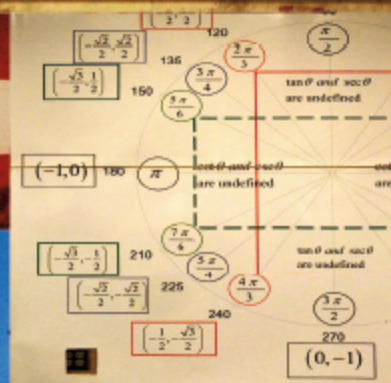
$\left(-\frac{1}{2}, \frac{\sqrt{3}}{2}\right)$ 120

$\left(-\frac{\sqrt{2}}{2}, \frac{\sqrt{2}}{2}\right)$ 135

$\left(-\frac{\sqrt{3}}{2}, \frac{1}{2}\right)$ 150

$\frac{2\pi}{3}$

$\frac{3\pi}{4}$

$\frac{5\pi}{6}$

$\frac{\pi}{2}$

$\tan\theta$ and $\sec\theta$ are undefined

$(-1,0)$ 180 $\pi$

$\cot\theta$ and $\csc\theta$ are undefined

$\cot\theta$ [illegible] are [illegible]

$\frac{7\pi}{6}$

$\frac{5\pi}{4}$

$\frac{4\pi}{3}$

$\left(-\frac{\sqrt{3}}{2}, -\frac{1}{2}\right)$ 210

$\left(-\frac{\sqrt{2}}{2}, -\frac{\sqrt{2}}{2}\right)$ 225

240

$\left(-\frac{1}{2}, -\frac{\sqrt{3}}{2}\right)$

$\tan\theta$ and $\sec\theta$ are undefined

$\frac{3\pi}{2}$

270

$(0,-1)$